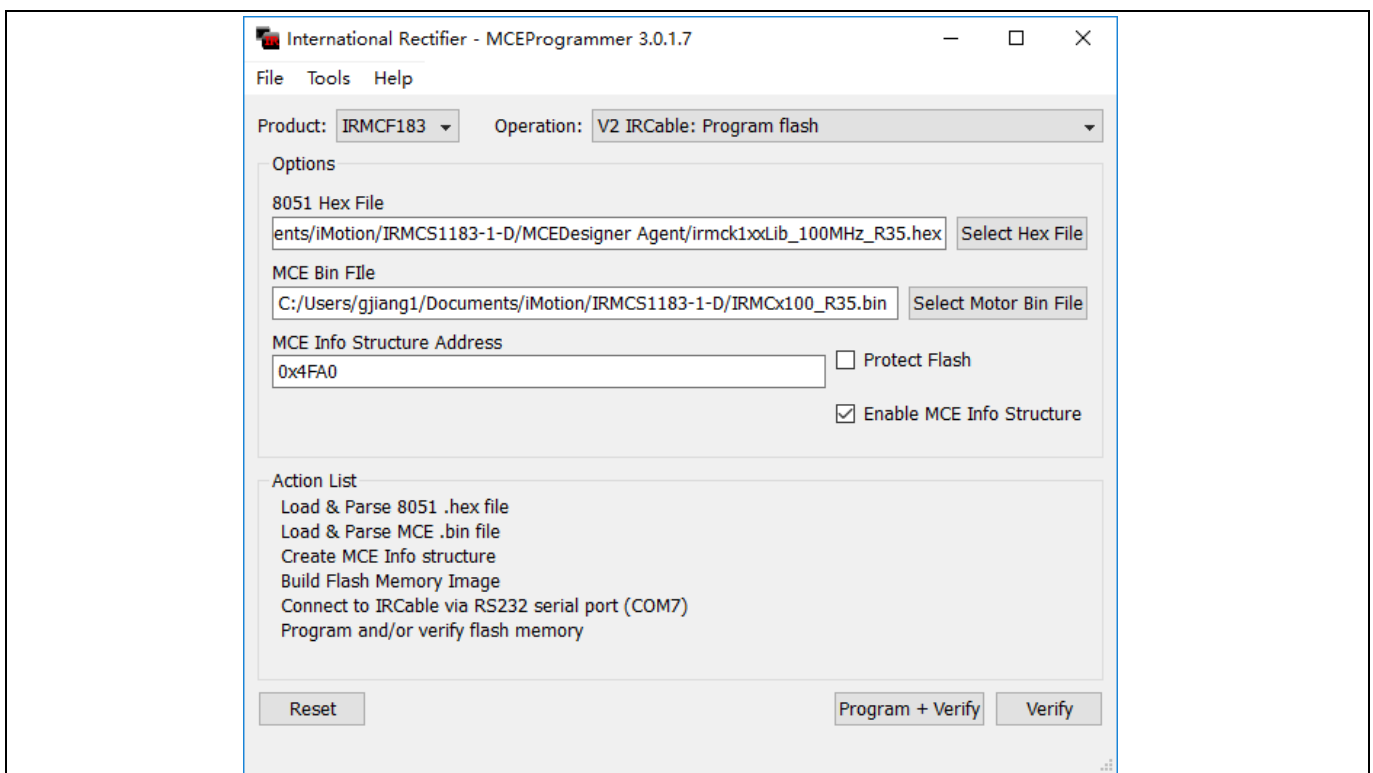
International Rectifier - MCEProgrammer 3.0.1.7

File Tools Help

Product: IRMCF183

Operation: V2 IRCable: Program flash

Options

8051 Hex File

ents/iMotion/IRMCS1183-1-D/MCEDesigner Agent/irmck1xxLib_100MHz_R35.hex

Select Hex File

MCE Bin FIle

C:/Users/gjiang1/Documents/iMotion/IRMCS1183-1-D/IRMCx100_R35.bin

Select Motor Bin File

MCE Info Structure Address

0x4FA0

Protect Flash

Enable MCE Info Structure

Action List

Load & Parse 8051 .hex file
Load & Parse MCE .bin file
Create MCE Info structure
Build Flash Memory Image
Connect to IRCable via RS232 serial port (COM7)
Program and/or verify flash memory

Reset

Program + Verify

Verify